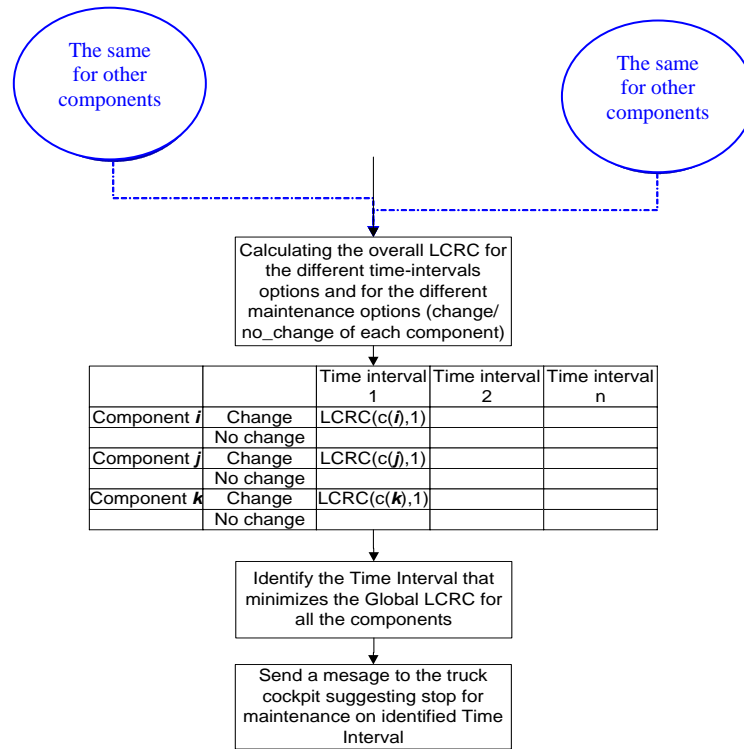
The same for other components

The same for other components

Calculating the overall LCRC for the different time-intervals options and for the different maintenance options (change/ no_change of each component)

| | | Time interval 1 | Time interval 2 | Time interval n |
|---|---|---|---|---|
| Component ***i*** | Change | LCRC(c(***i***),1) | | |
| | No change | | | |
| Component ***j*** | Change | LCRC(c(***j***),1) | | |
| | No change | | | |
| Component ***k*** | Change | LCRC(c(***k***),1) | | |
| | No change | | | |

Identify the Time Interval that minimizes the Global LCRC for all the components

Send a mesage to the truck cockpit suggesting stop for maintenance on identified Time Interval